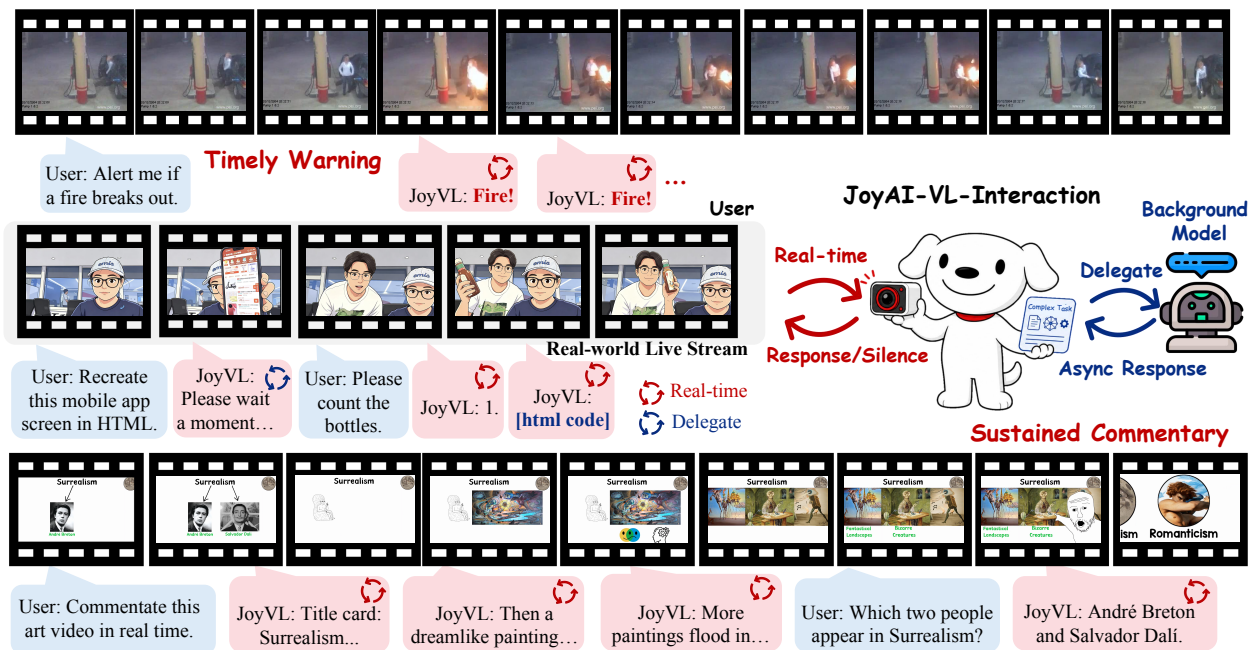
User: Alert me if a fire breaks out.

Timely Warning

JoyVL: Fire!

JoyVL: Fire!

...

User

JoyAI-VL-Interaction

Background Model

Real-time

Delegate

Complex Task

Response/Silence

Async Response

Real-world Live Stream

User: Recreate this mobile app screen in HTML.

JoyVL: Please wait a moment…

User: Please count the bottles.

JoyVL: 1.

JoyVL: [html code]

Real-time

Delegate

Sustained Commentary

Surrealism

André Breton

Surrealism

André Breton

Salvador Dalí

Surrealism

Surrealism

Surrealism

Surrealism

Surrealism

Fantastical Landscapes

Bizarre Creatures

Surrealism

Fantastical Landscapes

Bizarre Creatures

ism

Romanticism

User: Commentate this art video in real time.

JoyVL: Title card: Surrealism...

JoyVL: Then a dreamlike painting…

JoyVL: More paintings flood in…

User: Which two people appear in Surrealism?

JoyVL: André Breton and Salvador Dalí.